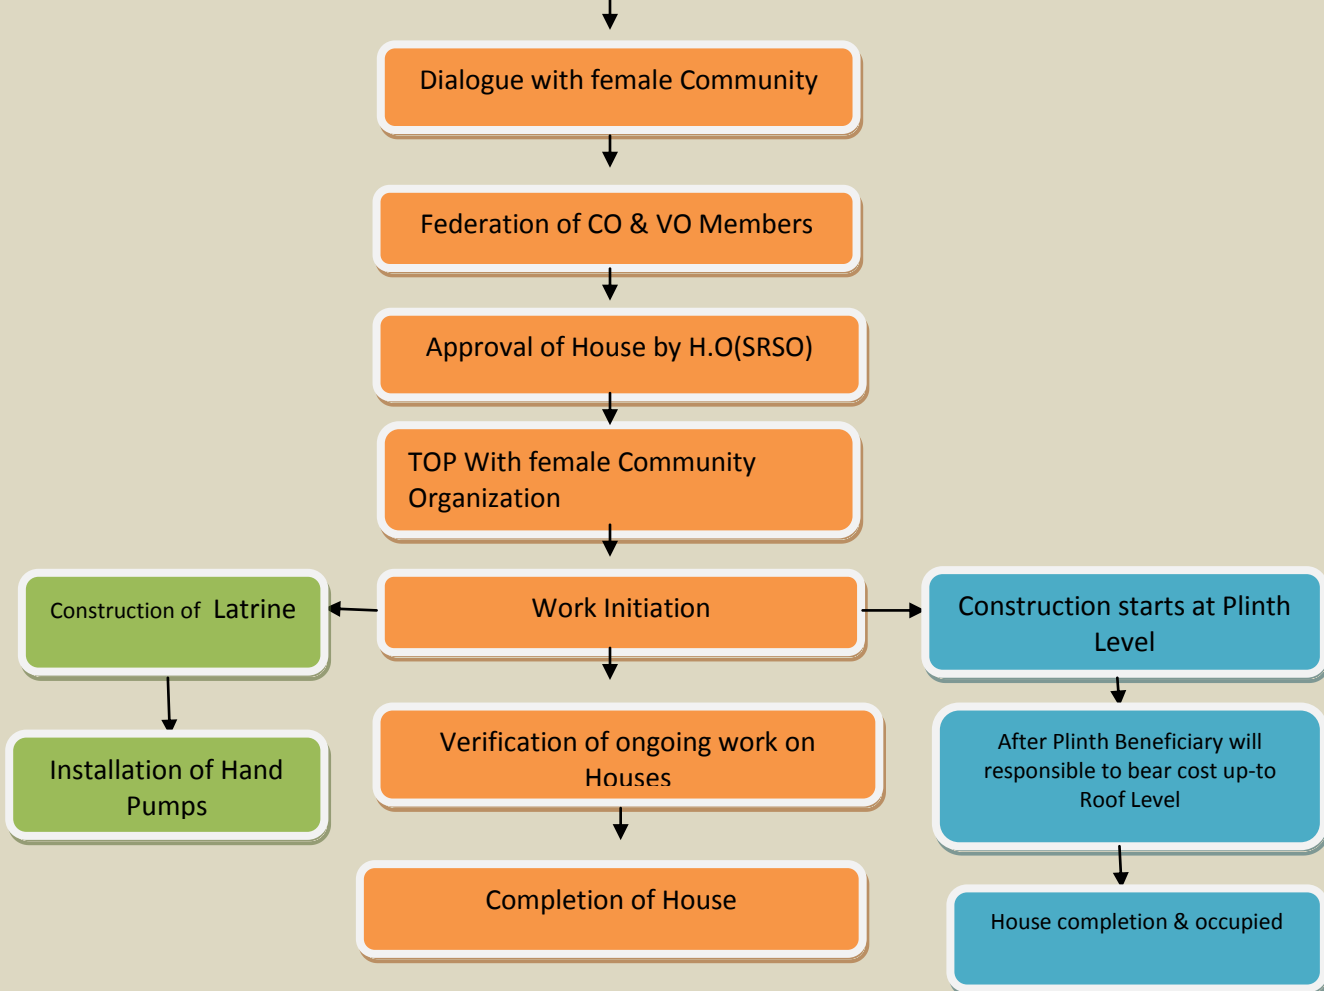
Dialogue with female Community

Federation of CO & VO Members

Approval of House by H.O(SRSO)

TOP With female Community Organization

Construction of Latrine

Work Initiation

Construction starts at Plinth Level

Installation of Hand Pumps

Verification of ongoing work on Houses

After Plinth Beneficiary will responsible to bear cost up-to Roof Level

Completion of House

House completion & occupied